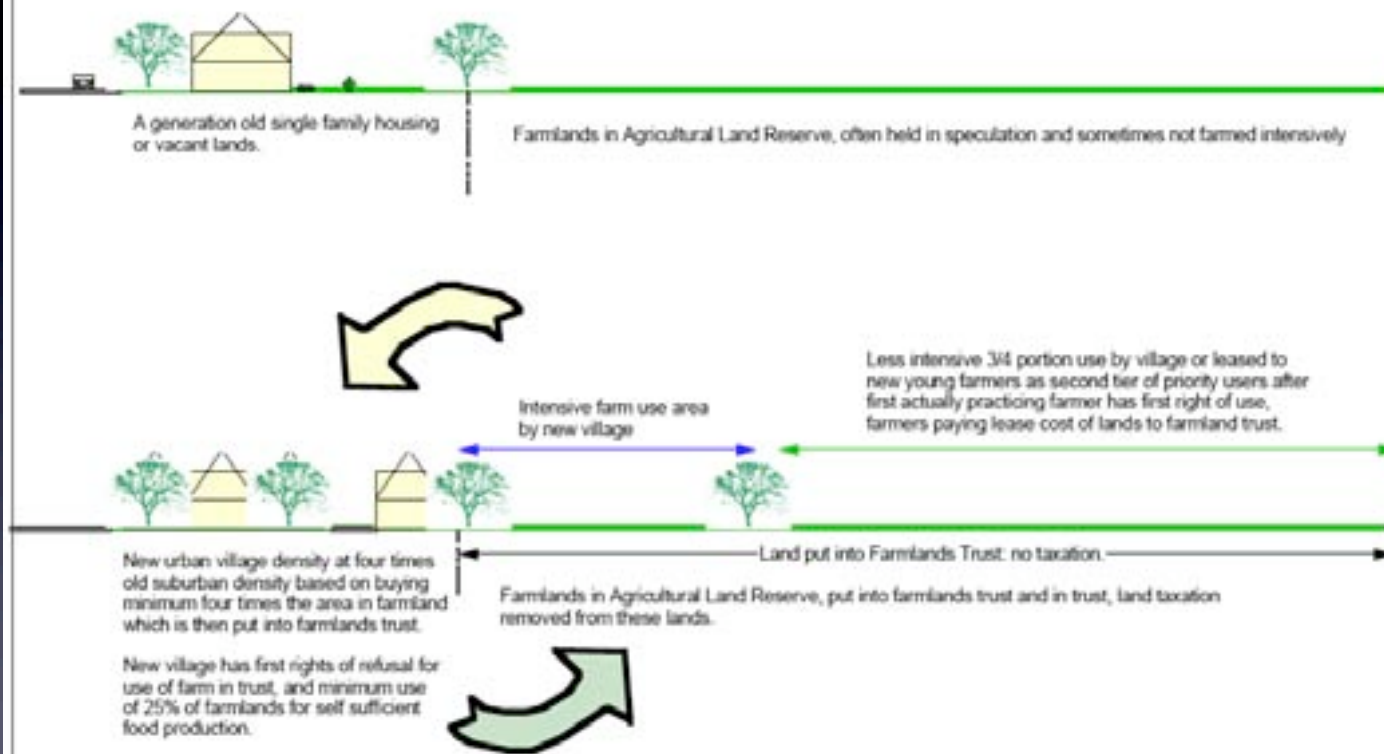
A generation old single family housing or vacant lands.

Farmlands in Agricultural Land Reserve, often held in speculation and sometimes not farmed intensively

Less intensive 3/4 portion use by village or leased to new young farmers as second tier of priority users after first actually practicing farmer has first right of use, farmers paying lease cost of lands to farmland trust.

Intensive farm use area by new village

Land put into Farmlands Trust: no taxation.

New urban village density at four times old suburban density based on buying minimum four times the area in farmland which is then put into farmlands trust.

Farmlands in Agricultural Land Reserve, put into farmlands trust and in trust, land taxation removed from these lands.

New village has first rights of refusal for use of farm in trust, and minimum use of 25% of farmlands for self sufficient food production.